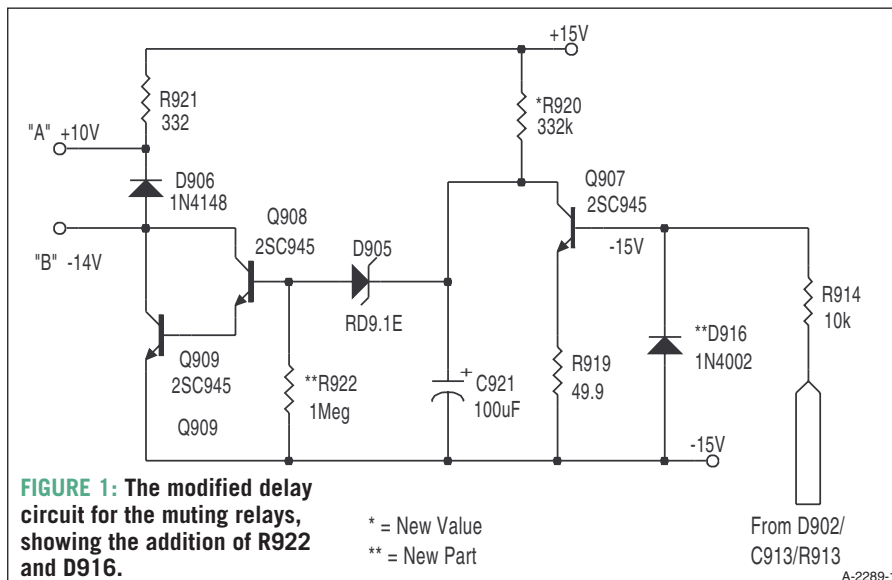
+15V

R921
332

"A" +10V

D906
1N4148

"B" -14V

Q908
2SC945

D905

RD9.1E

*R920
332k

Q907
2SC945

-15V

R914
10k

Q909
2SC945

Q909

**R922
1Meg

C921
100uF

R919
49.9

**D916
1N4002

-15V

FIGURE 1: The modified delay circuit for the muting relays, showing the addition of R922 and D916.

* = New Value
** = New Part

From D902/
C913/R913

A-2289-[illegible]